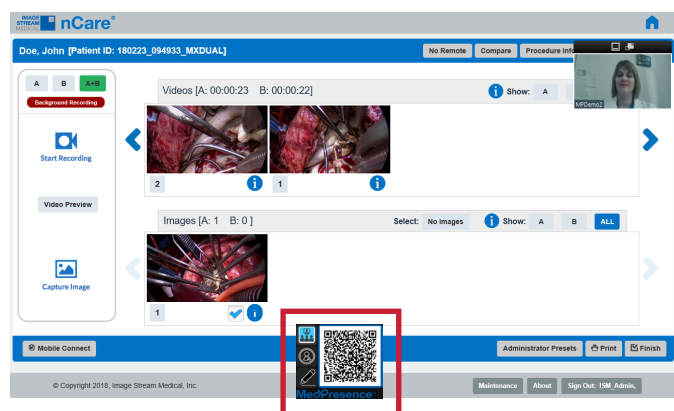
IMAGE STREAM MEDICAL nCare®

Doe, John [Patient ID: 180223_094933_MXDUAL]

No Remote Compare Procedure Info

MPDemo2

A B A+B

Background Recording

Start Recording

Video Preview

Capture Image

Videos [A: 00:00:23 B: 00:00:22]

Show: A

2 1

Images [A: 1 B: 0 ]

Select: No Images

Show: A B ALL

1

Mobile Connect

MedPresence

Administrator Presets Print Finish

© Copyright 2018, Image Stream Medical, Inc.

Maintenance About Sign Out: ISM_Admin,